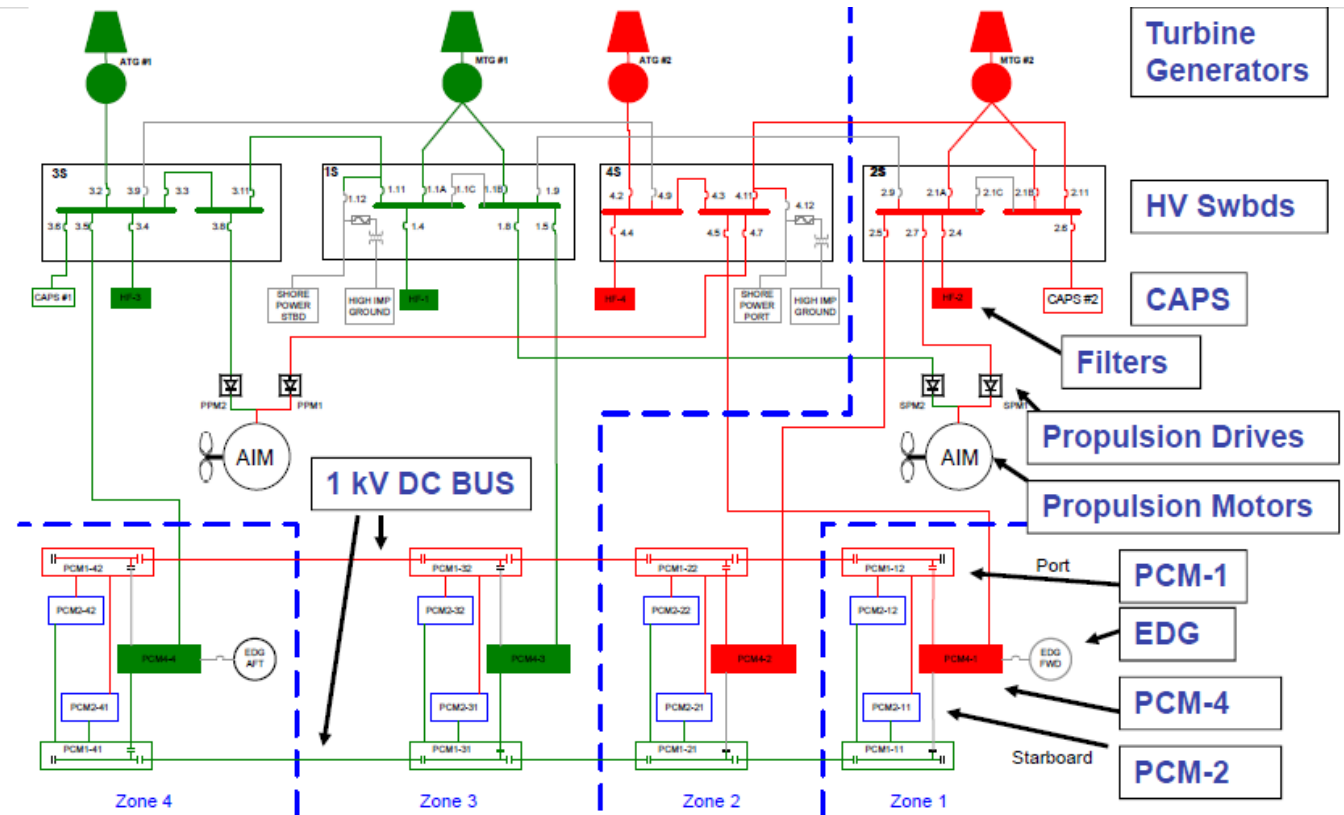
ATG #1

MTG #1

ATG #2

MTG #2

Turbine Generators

3S
3.2
3.9
3.3
3.11
3.6
3.5
3.4
3.8

1S
1.12
1.11
1.1A
1.1C
1.1B
1.9
1.4
1.6
1.5

4S
4.2
4.9
4.3
4.11
4.12
4.4
4.5
4.7

2S
2.9
2.1A
2.1C
2.1B
2.11
2.5
2.7
2.4
2.6

HV Swbds

CAPS #1
HF-3
SHORE POWER STBD
HIGH IMP GROUND
HF-1
HF-4
SHORE POWER PORT
HIGH IMP GROUND
HF-2
CAPS #2

CAPS

Filters

PPM2
PPM1
SPM2
SPM1

Propulsion Drives

AIM
AIM

Propulsion Motors

1 kV DC BUS

PCM1-42
PCM2-42
PCM4-4
EDG AFT
PCM2-41
PCM1-41

PCM1-32
PCM2-32
PCM4-3
PCM2-31
PCM1-31

PCM1-22
PCM2-22
PCM4-2
PCM2-21
PCM1-21

PCM1-12
PCM2-12
PCM4-1
EDG FWD
PCM2-11
PCM1-11

Port
PCM-1
EDG
PCM-4
Starboard
PCM-2

Zone 4
Zone 3
Zone 2
Zone 1